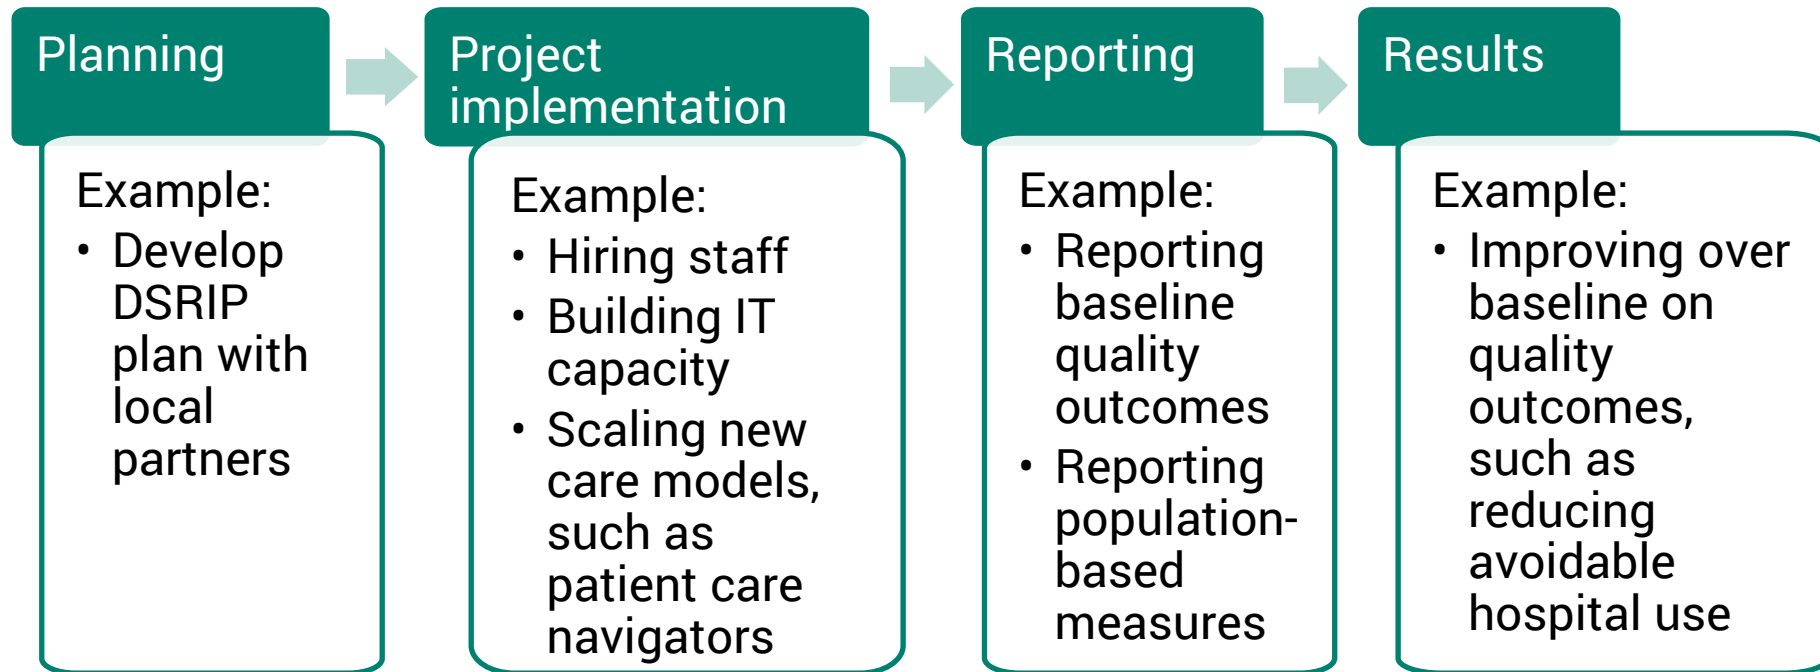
Planning

Example:
• Develop DSRIP plan with local partners

Project implementation

Example:
• Hiring staff
• Building IT capacity
• Scaling new care models, such as patient care navigators

Reporting

Example:
• Reporting baseline quality outcomes
• Reporting population-based measures

Results

Example:
• Improving over baseline on quality outcomes, such as reducing avoidable hospital use